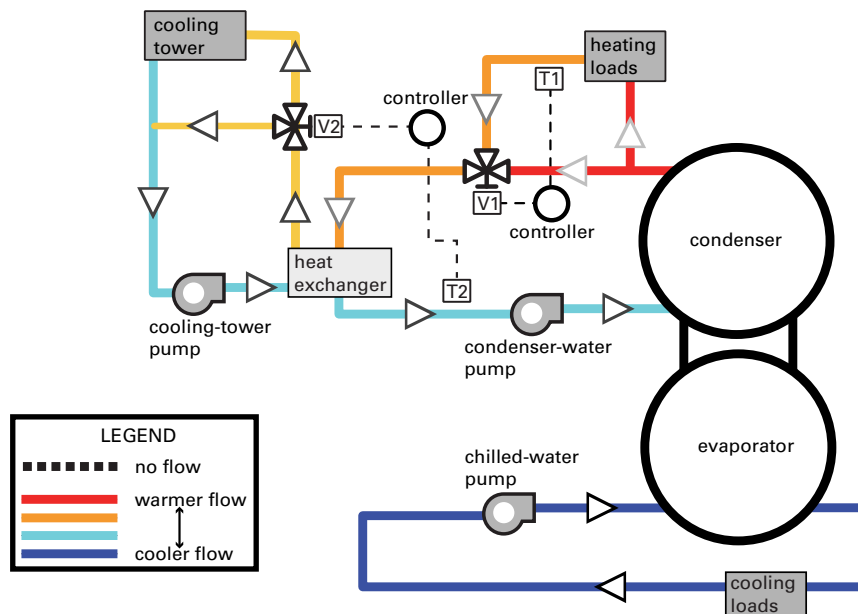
cooling tower

heating loads

T1

controller

V2

V1

controller

condenser

heat exchanger

T2

cooling-tower pump

condenser-water pump

LEGEND

no flow

warmer flow

cooler flow

chilled-water pump

evaporator

cooling loads